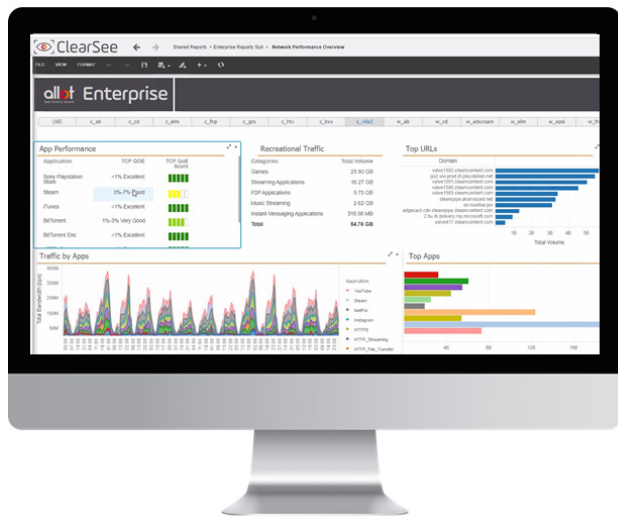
ClearSee

Shared Reports > Enterprise Reports Suit > Network Performance Overview

FILE VIEW FORMAT

allot Enterprise

(All) c_ab c_cd c_alm c_fnp c_gro c_h+ c_kvv c_n&o w_ab w_cd w_abcnam w_alm w_epsl

App Performance

| Application | TCP QOE | TCP QoE Score |
|---|---|---|
| Sony Playstation Store | <1% Excellent | |
| Steam | 3%-7% Good | |
| iTunes | <1% Excellent | |
| BitTorrent | 1%-3% Very Good | |
| BitTorrent Enc | <1% Excellent | |

Recreational Traffic

| Categories | Total Volume |
|---|---|
| Games | 25.60 GB |
| Streaming Applications | 16.27 GB |
| P2P Applications | 9.75 GB |
| Music Streaming | 2.62 GB |
| Instant Messaging Applications | 316.96 MB |
| Total | 54.76 GB |

Top URLs

Domain

valve1502.steamcontent.com
gs2.ww.prod.dl.playstation.net
valve1501.steamcontent.com
valve1500.steamcontent.com
valve1503.steamcontent.com
steampipe.akamaized.net
dl.roofive.pw
edgecast.cdn.steampipe.steamcontent.com
2.tu.dl.delivery.mp.microsoft.com
valve417.steamcontent.com

10 20 30 40 50

Total Volume

Traffic by Apps

Total Bandwidth (bps)

350M 300M 250M 200M 150M 100M 50M

Application
YouTube
Steam
NetFlix
Instagram
HTTPS
HTTP_Streaming
HTTP_File_Transfer

Top Apps

40 80 120